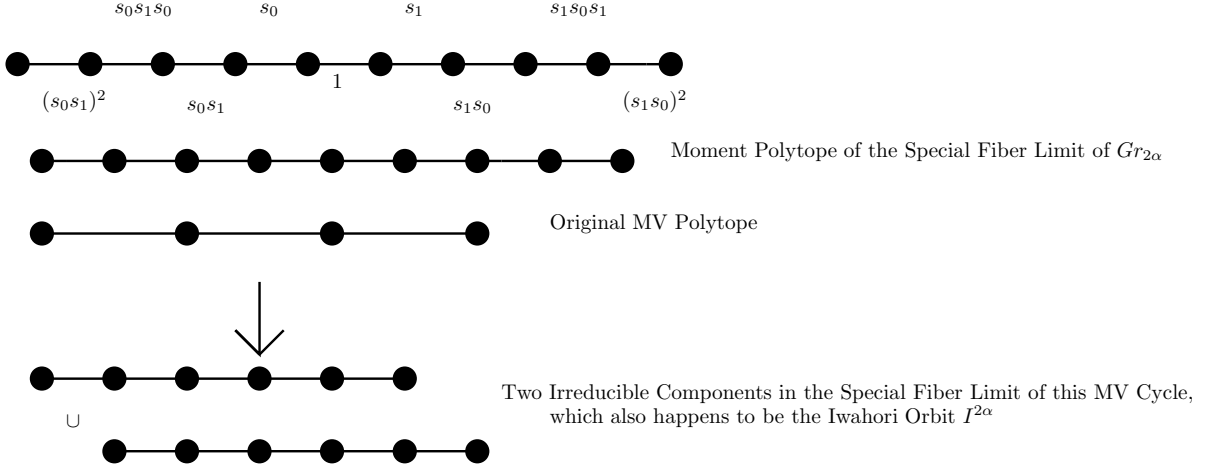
$s_0s_1s_0$ $s_0$ $s_1$ $s_1s_0s_1$

1

$(s_0s_1)^2$ $s_0s_1$ $s_1s_0$ $(s_1s_0)^2$

Moment Polytope of the Special Fiber Limit of $Gr_{2\alpha}$

Original MV Polytope

$\cup$

Two Irreducible Components in the Special Fiber Limit of this MV Cycle, which also happens to be the Iwahori Orbit $I^{2\alpha}$